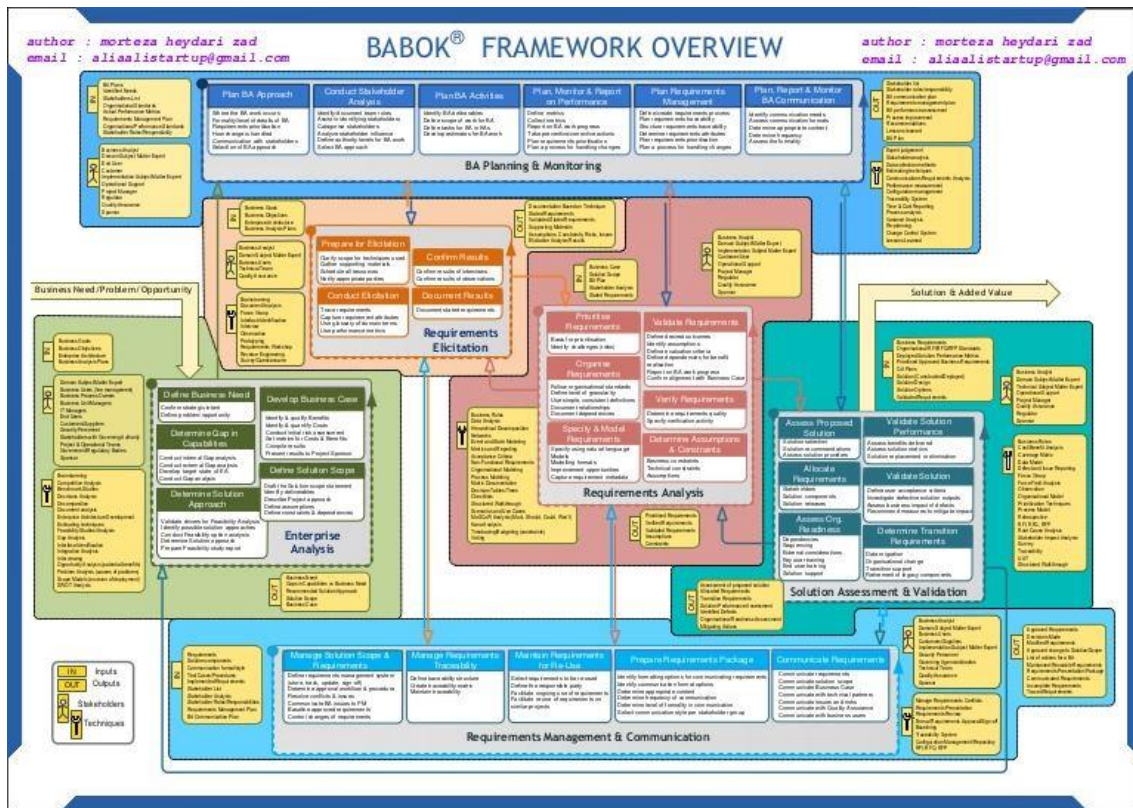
author : morteza heydari zad
email : aliaalistartup@gmail.com

BABOK® FRAMEWORK OVERVIEW

author : morteza heydari zad
email : aliaalistartup@gmail.com

Plan BA Approach

Conduct Stakeholder Analysis

Plan BA Activities

Plan, Monitor & Report on Performance

Plan Requirements Management

Plan, Report & Monitor BA Communication

BA Planning & Monitoring

Prepare for Elicitation

Confirm Results

Conduct Elicitation

Document Results

Requirements Elicitation

Business Need/Problem/Opportunity

Solution & Added Value

Prioritise Requirements

Validate Requirements

Organise Requirements

Verify Requirements

Specify & Model Requirements

Determine Assumptions & Constraints

Requirements Analysis

Define Business Need

Develop Business Case

Determine Gap in Capabilities

Define Solution Scope

Determine Solution Approach

Enterprise Analysis

Assess Proposed Solution

Validate Solution Performance

Allocate Requirements

Validate Solution

Assess Org. Readiness

Determine Transition Requirements

Solution Assessment & Validation

IN Inputs
OUT Outputs
Stakeholders
Techniques

Manage Solution Scope & Requirements

Manage Requirements Traceability

Maintain Requirements for Re-Use

Prepare Requirements Package

Communicate Requirements

Requirements Management & Communication

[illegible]